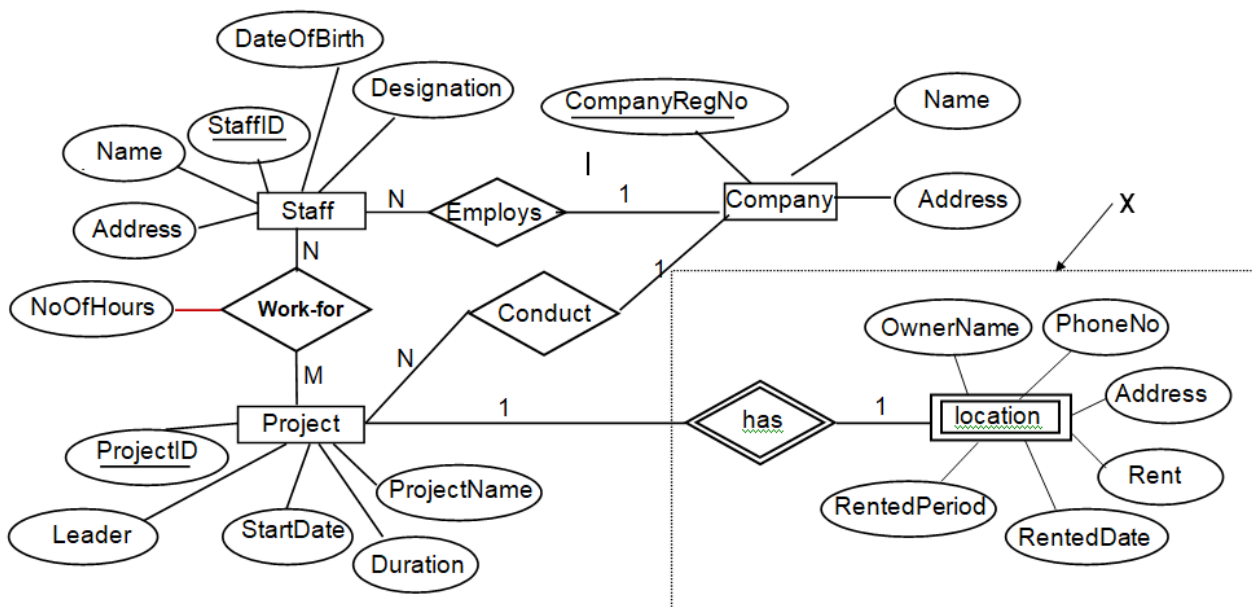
DateOfBirth
Designation
StaffID
Name
Address
Staff
N
Employs
1
Company
CompanyRegNo
Name
Address
I
X
N
NoOfHours
Work-for
M
Project
1
Conduct
N
1
has
1
location
OwnerName
PhoneNo
Address
Rent
RentedDate
RentedPeriod
ProjectID
Leader
StartDate
Duration
ProjectName